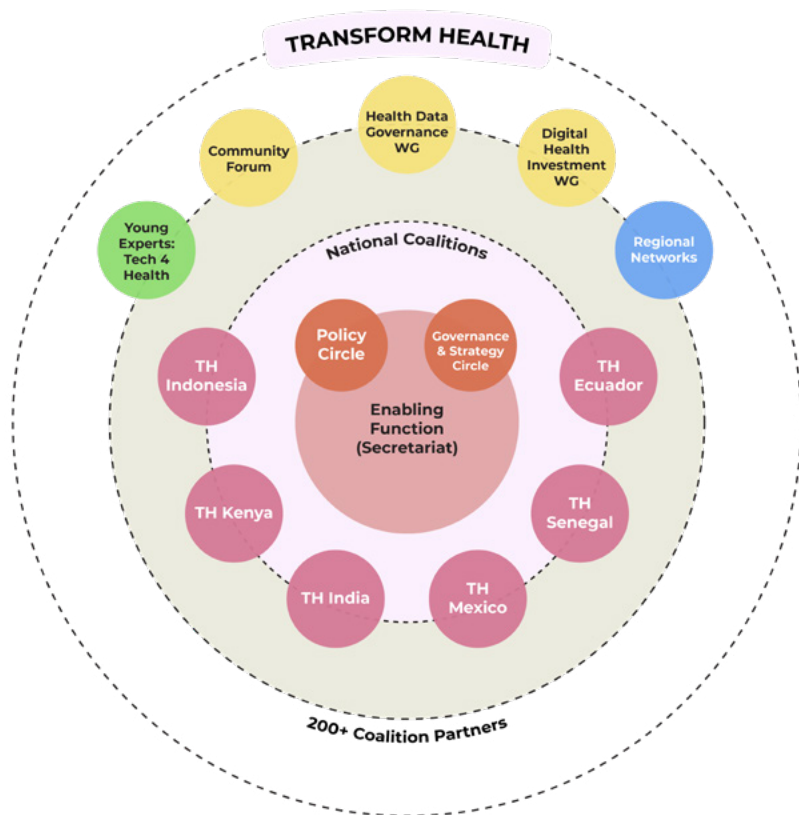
TRANSFORM HEALTH

Young Experts: Tech 4 Health

Community Forum

Health Data Governance WG

Digital Health Investment WG

Regional Networks

National Coalitions

Policy Circle

Governance & Strategy Circle

Enabling Function (Secretariat)

TH Indonesia

TH Ecuador

TH Kenya

TH Senegal

TH India

TH Mexico

200+ Coalition Partners